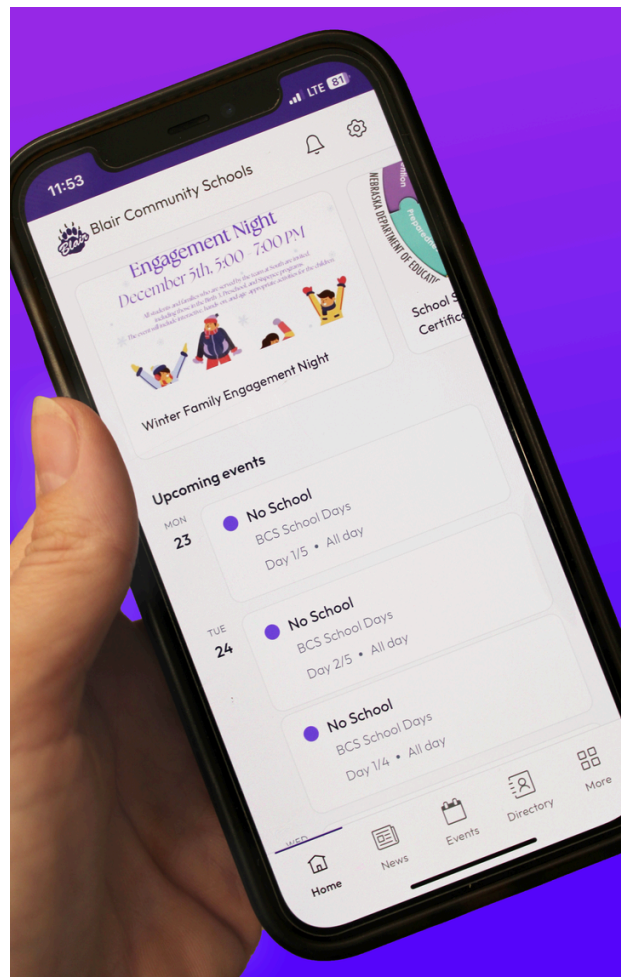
11:53

LTE 81

Blair

Blair Community Schools

Engagement Night
December 5th, 5:00 - 7:00 PM

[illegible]

Winter Family Engagement Night

NEBRASKA DEPARTMENT OF EDUCATI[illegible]

School S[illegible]
Certific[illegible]

Upcoming events

MON
23

No School
BCS School Days
Day 1/5 • All day

TUE
24

No School
BCS School Days
Day 2/5 • All day

No School
BCS School Days
Day 1/4 • All day

WED

Home

News

Events

Directory

More